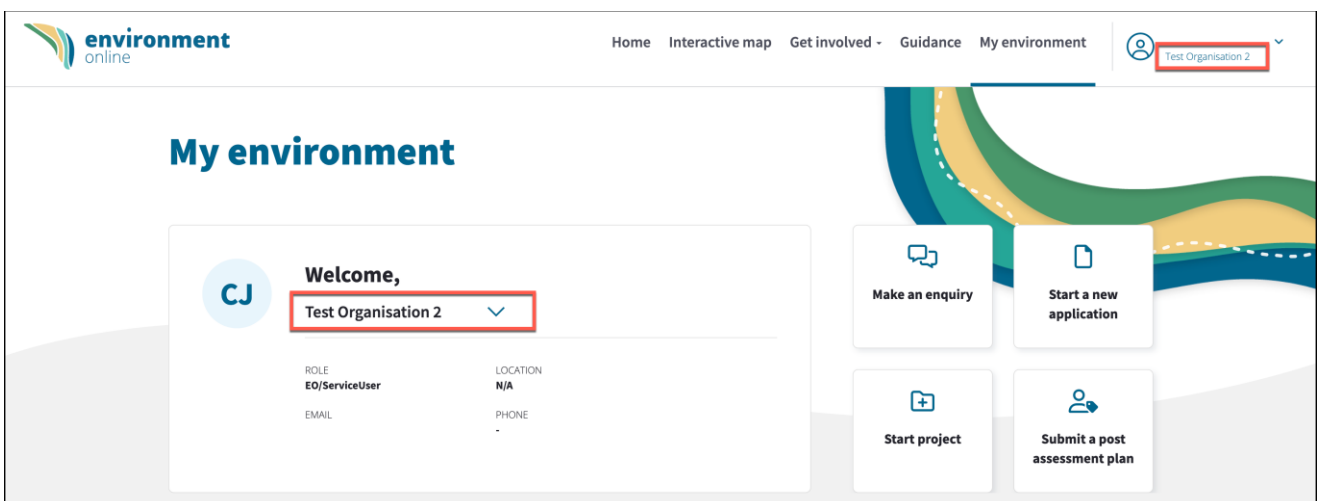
environment
online

Home Interactive map Get involved Guidance My environment

Test Organisation 2

My environment

CJ

Welcome,

Test Organisation 2

ROLE
EO/ServiceUser

LOCATION
N/A

EMAIL

PHONE
-

Make an enquiry

Start a new application

Start project

Submit a post assessment plan